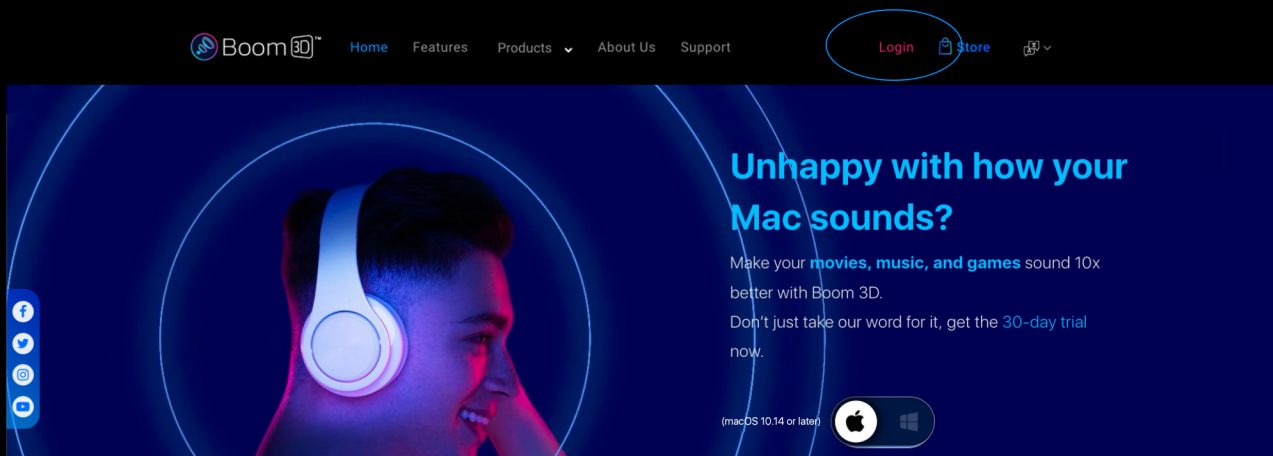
Boom 3D™ Home Features Products About Us Support Login Store

Unhappy with how your Mac sounds?

Make your movies, music, and games sound 10x better with Boom 3D.
Don't just take our word for it, get the 30-day trial now.

(macOS 10.14 or later)